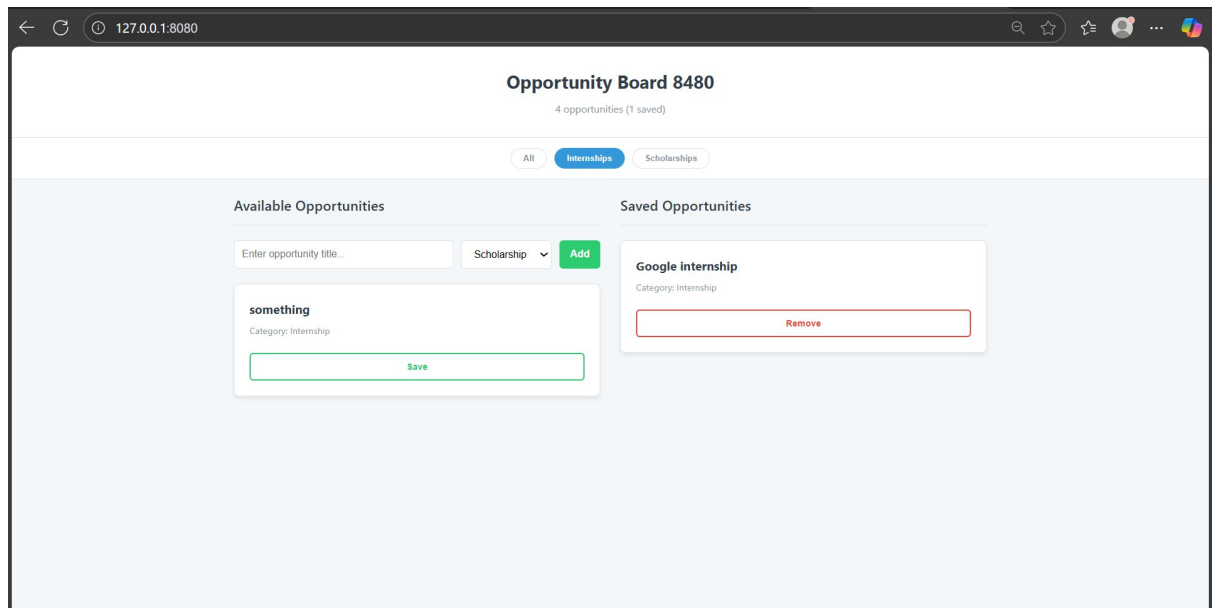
127.0.0.1:8080

Opportunity Board 8480

4 opportunities (1 saved)

All
Internships
Scholarships

Available Opportunities

Enter opportunity title...
Scholarship
Add

something

Category: Internship

Save

Saved Opportunities

Google internship

Category: Internship

Remove